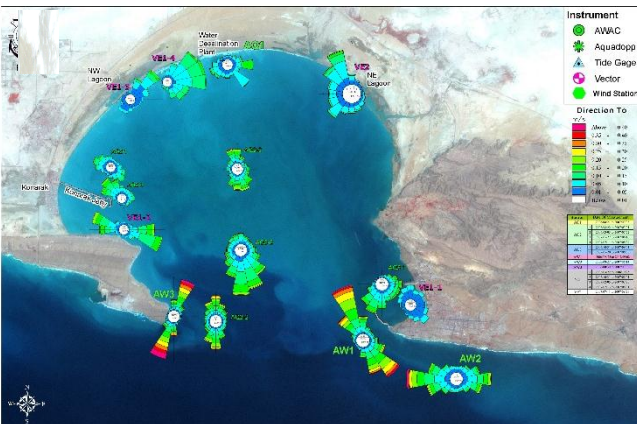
Instrument
AWAC
Aquadopp
Tide Gage
Vector
Wind Station
Direction To
m/s
Above
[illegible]
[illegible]
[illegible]
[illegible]
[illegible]
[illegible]
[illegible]
Below
Water Desalination Plant
AQ1
NW Lagoon
VE1-4
VE1-3
VE2
NE Lagoon
Konarak
Konarak Jetty
VE1-1
AW3
AW1
AW2
VE1-1
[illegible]